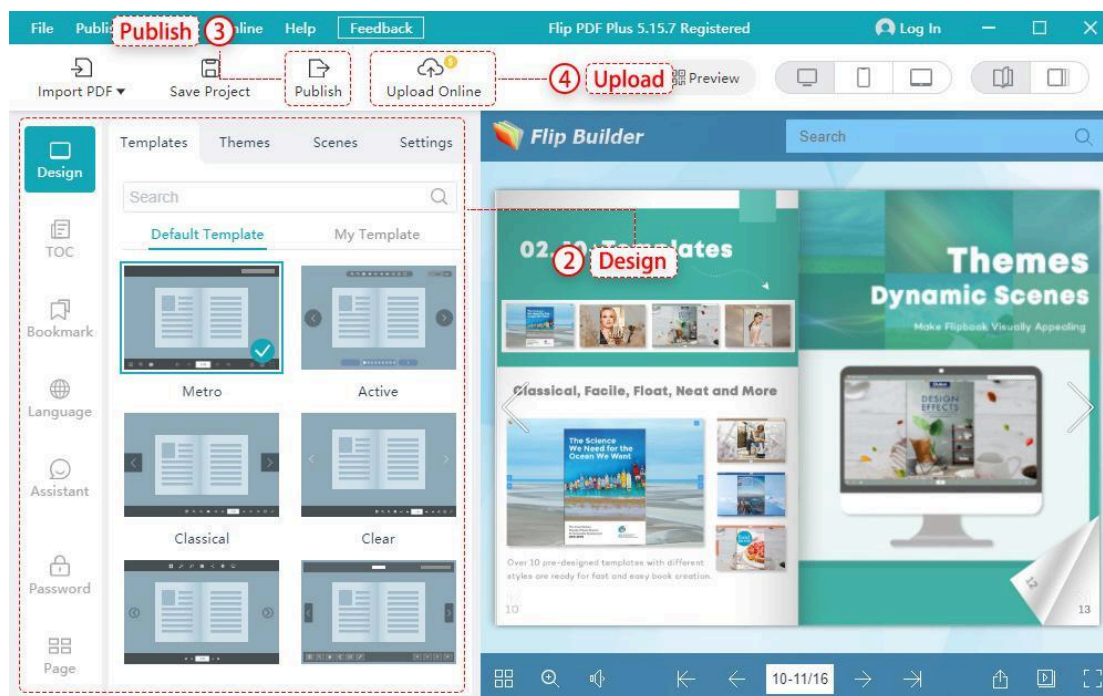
File Publi Publish 3 line Help Feedback Flip PDF Plus 5.15.7 Registered Log In

Import PDF ▾ Save Project Publish Upload Online 4 Upload Preview

Design
TOC
Bookmark
Language
Assistant
Password
Page

Templates Themes Scenes Settings

Search

Default Template My Template

Metro Active
Classical Clear

Flip Builder Search

02 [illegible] Templates
2 Design

Classical, Facile, Float, Neat and More

The Science We Need for the Ocean We Want

Over 10 pre-designed templates with different styles are ready for fast and easy book creation.

10

Themes
Dynamic Scenes
Make Flipbook Visually Appealing

DESIGN EFFECTS

12
13

10-11/16